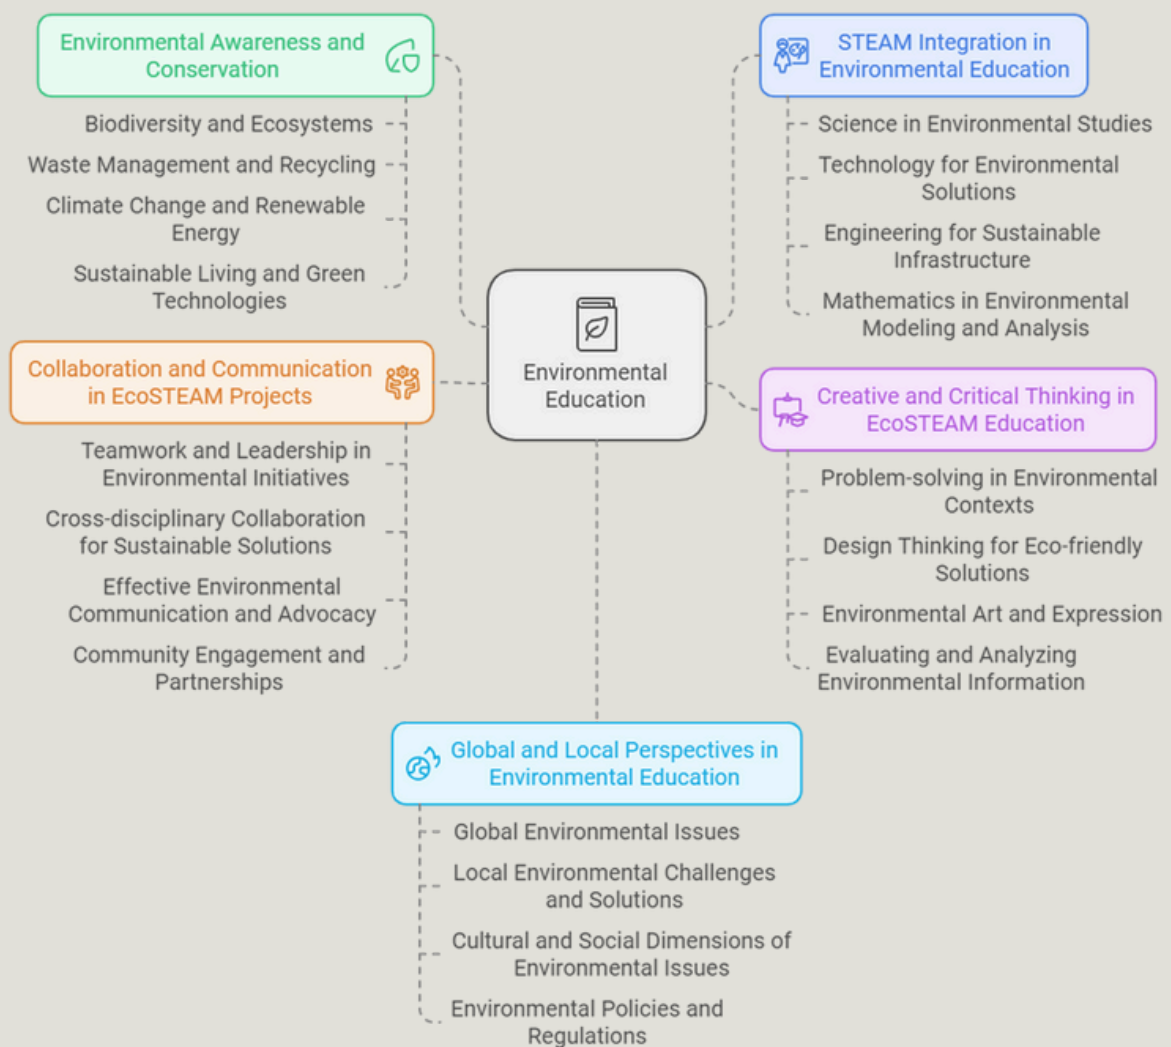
Environmental Awareness and Conservation

Biodiversity and Ecosystems

Waste Management and Recycling

Climate Change and Renewable Energy

Sustainable Living and Green Technologies

STEAM Integration in Environmental Education

Science in Environmental Studies

Technology for Environmental Solutions

Engineering for Sustainable Infrastructure

Mathematics in Environmental Modeling and Analysis

Environmental Education

Collaboration and Communication in EcoSTEAM Projects

Teamwork and Leadership in Environmental Initiatives

Cross-disciplinary Collaboration for Sustainable Solutions

Effective Environmental Communication and Advocacy

Community Engagement and Partnerships

Creative and Critical Thinking in EcoSTEAM Education

Problem-solving in Environmental Contexts

Design Thinking for Eco-friendly Solutions

Environmental Art and Expression

Evaluating and Analyzing Environmental Information

Global and Local Perspectives in Environmental Education

Global Environmental Issues

Local Environmental Challenges and Solutions

Cultural and Social Dimensions of Environmental Issues

Environmental Policies and Regulations